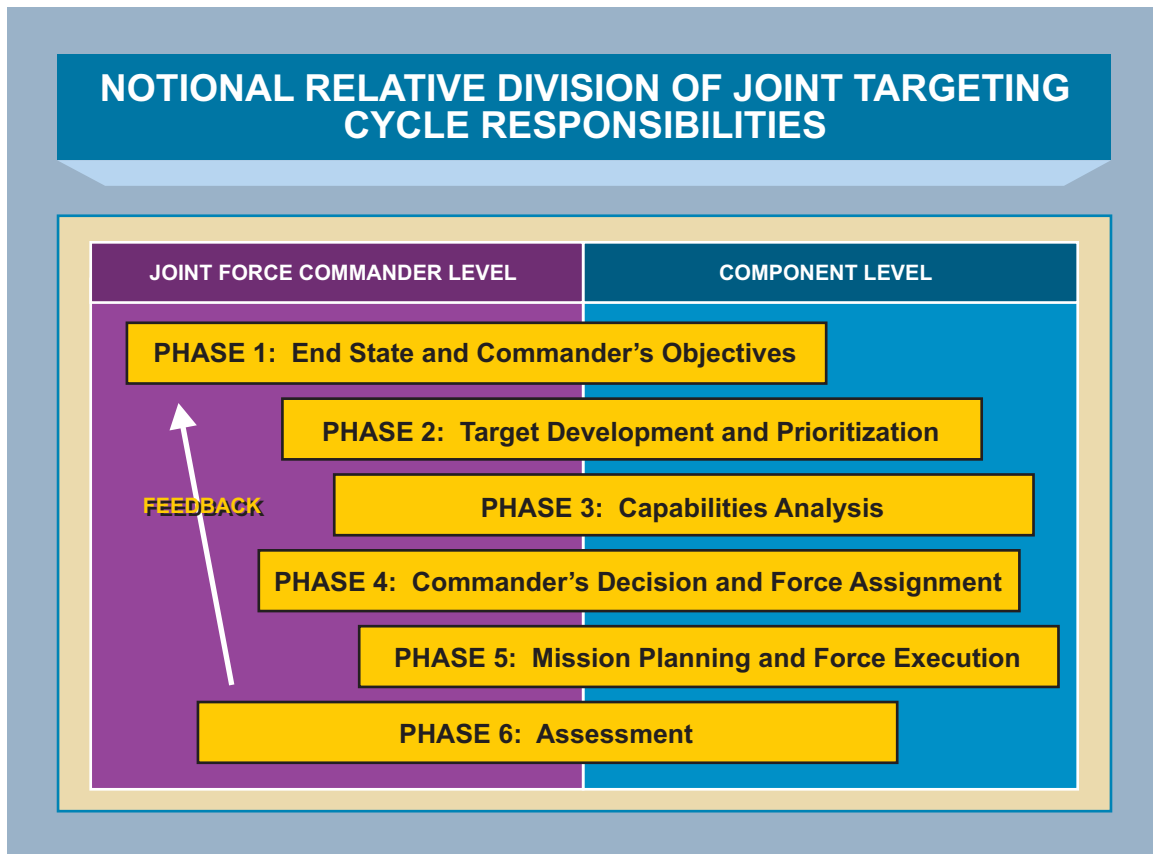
NOTIONAL RELATIVE DIVISION OF JOINT TARGETING CYCLE RESPONSIBILITIES

| JOINT FORCE COMMANDER LEVEL | COMPONENT LEVEL |
|---|---|

PHASE 1: End State and Commander’s Objectives

PHASE 2: Target Development and Prioritization

FEEDBACK

PHASE 3: Capabilities Analysis

PHASE 4: Commander’s Decision and Force Assignment

PHASE 5: Mission Planning and Force Execution

PHASE 6: Assessment